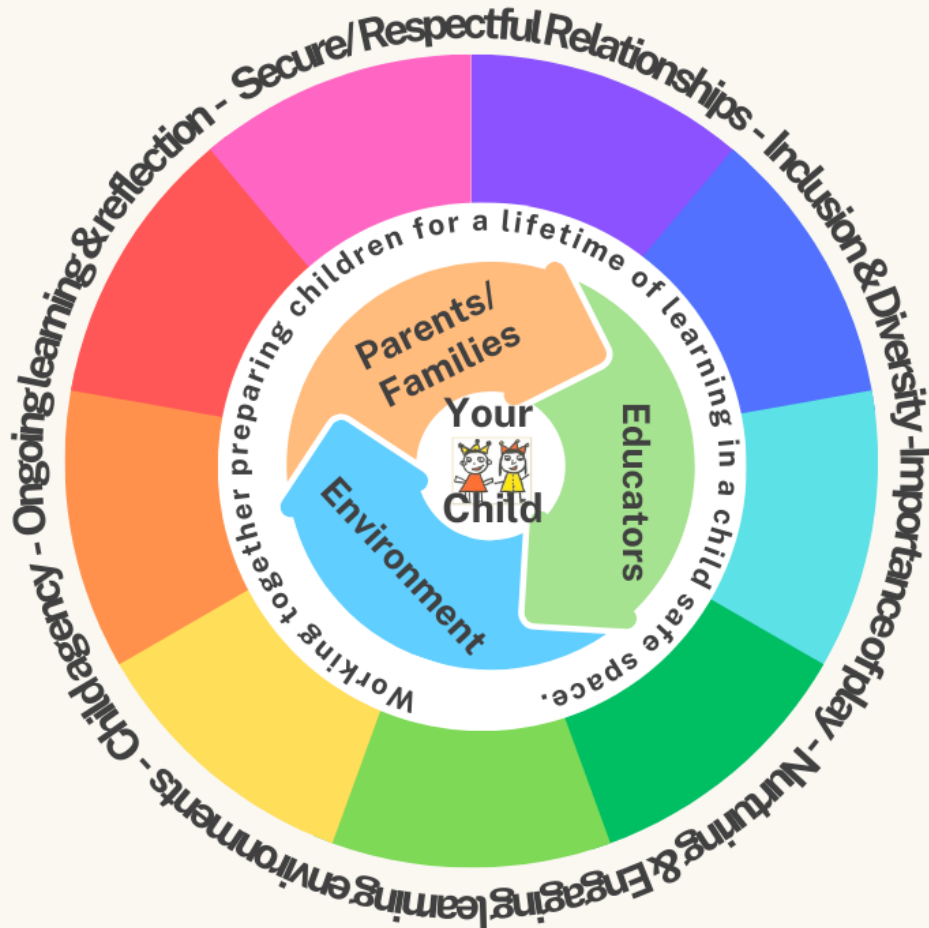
Secure/ Respectful Relationships - Inclusion & Diversity - Importance of play - Nurturing & Engaging learning environments - Child agency - Ongoing learning & reflection -

Working together preparing children for a lifetime of learning in a child safe space.

Parents/ Families

Educators

Environment

Your Child